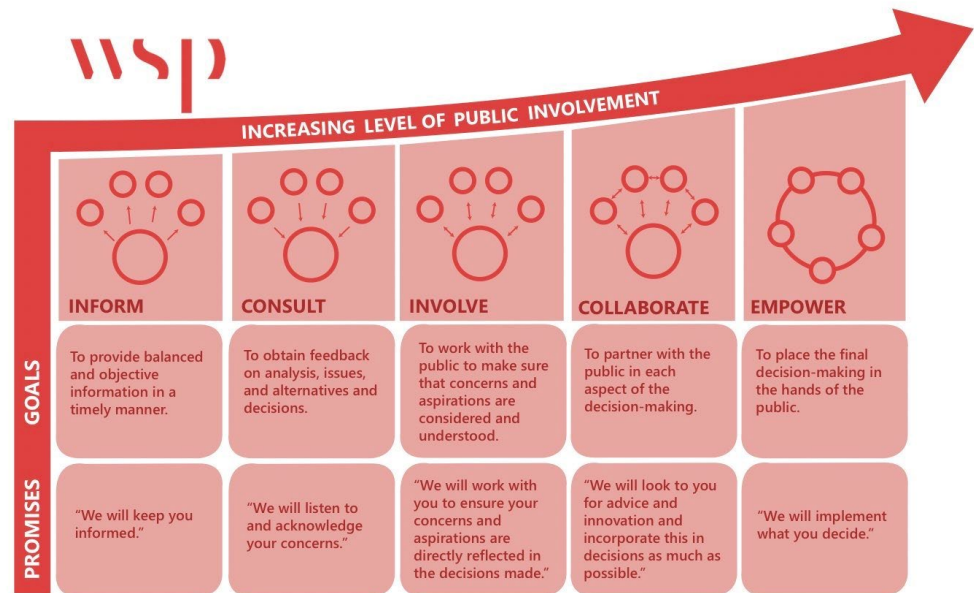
wsp

INCREASING LEVEL OF PUBLIC INVOLVEMENT

| | INFORM | CONSULT | INVOLVE | COLLABORATE | EMPOWER |
|---|---|---|---|---|---|
| GOALS | To provide balanced and objective information in a timely manner. | To obtain feedback on analysis, issues, and alternatives and decisions. | To work with the public to make sure that concerns and aspirations are considered and understood. | To partner with the public in each aspect of the decision-making. | To place the final decision-making in the hands of the public. |
| PROMISES | "We will keep you informed." | "We will listen to and acknowledge your concerns." | "We will work with you to ensure your concerns and aspirations are directly reflected in the decisions made." | "We will look to you for advice and innovation and incorporate this in decisions as much as possible." | "We will implement what you decide." |